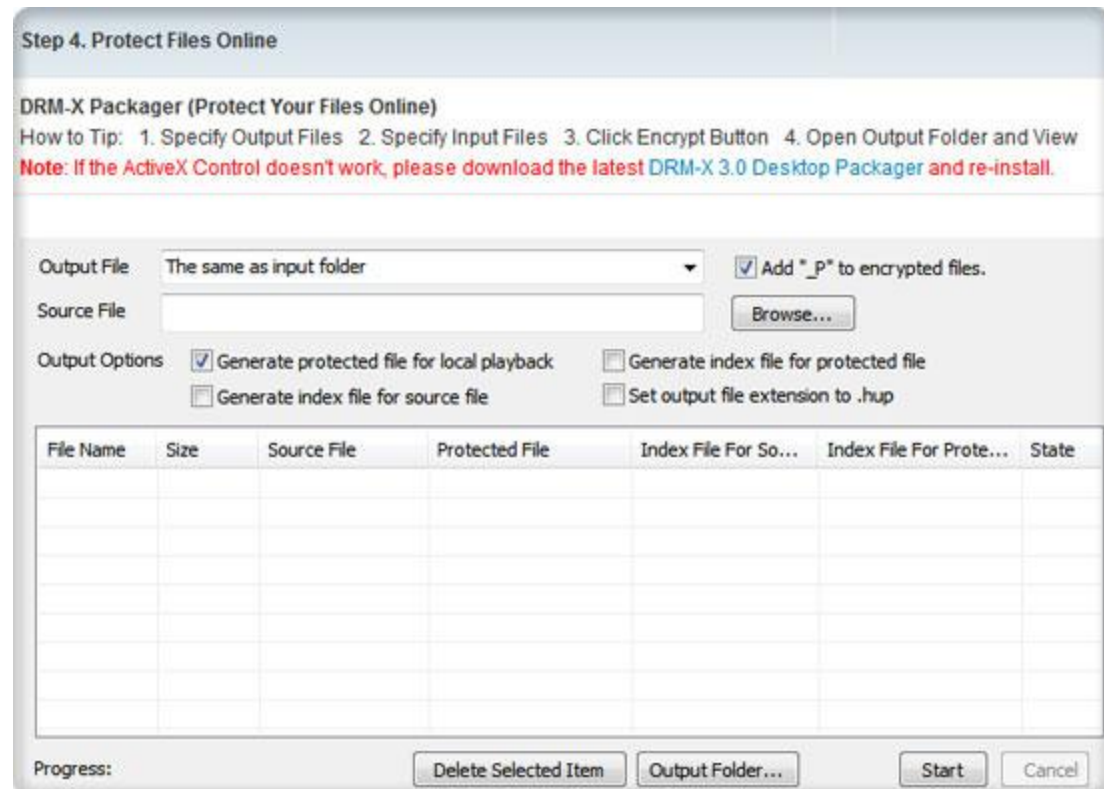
Step 4. Protect Files Online

DRM-X Packager (Protect Your Files Online)
How to Tip: 1. Specify Output Files 2. Specify Input Files 3. Click Encrypt Button 4. Open Output Folder and View
Note: If the ActiveX Control doesn't work, please download the latest DRM-X 3.0 Desktop Packager and re-install.

Output File The same as input folder
Add "_P" to encrypted files.
Source File
Browse...
Output Options
Generate protected file for local playback
Generate index file for protected file
Generate index file for source file
Set output file extension to .hup

| File Name | Size | Source File | Protected File | Index File For So... | Index File For Prote... | State |
|---|---|---|---|---|---|---|

Progress:
Delete Selected Item
Output Folder...
Start
Cancel